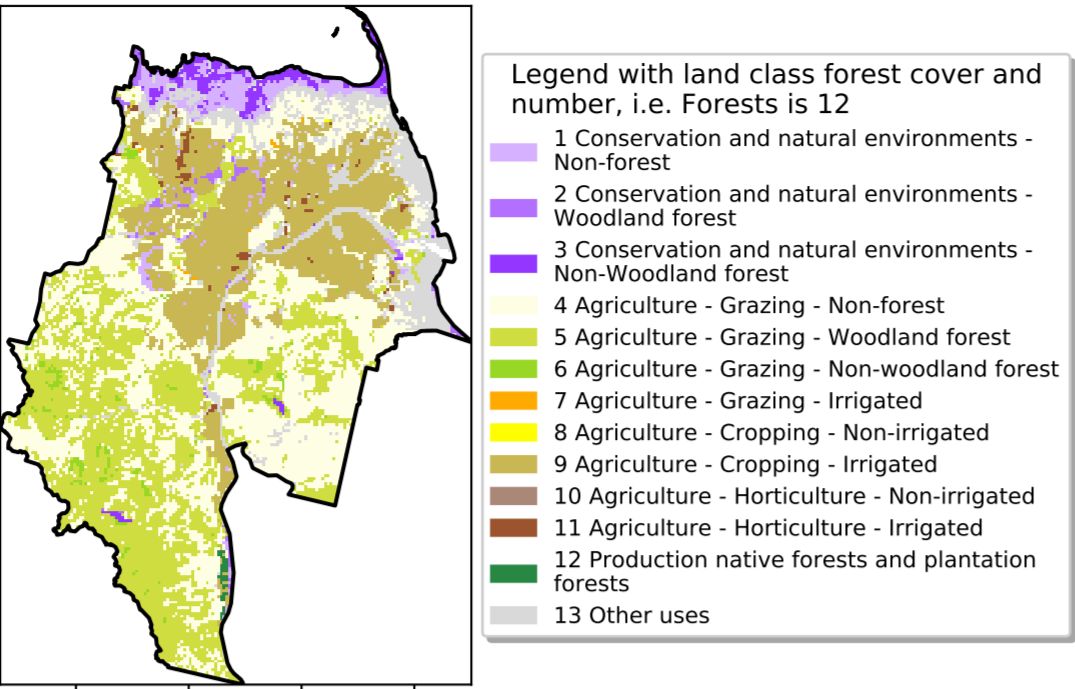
Legend with land class forest cover and number, i.e. Forests is 12

1 Conservation and natural environments - Non-forest
2 Conservation and natural environments - Woodland forest
3 Conservation and natural environments - Non-Woodland forest
4 Agriculture - Grazing - Non-forest
5 Agriculture - Grazing - Woodland forest
6 Agriculture - Grazing - Non-woodland forest
7 Agriculture - Grazing - Irrigated
8 Agriculture - Cropping - Non-irrigated
9 Agriculture - Cropping - Irrigated
10 Agriculture - Horticulture - Non-irrigated
11 Agriculture - Horticulture - Irrigated
12 Production native forests and plantation forests
13 Other uses